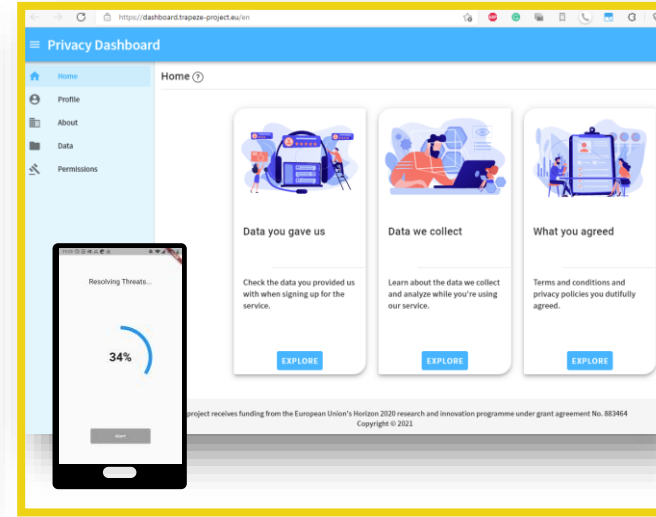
https://dashboard.trapeze-project.eu/en

Privacy Dashboard

Home
Profile
About
Data
Permissions

Home

Data you gave us

Check the data you provided us with when signing up for the service.

EXPLORE

Data we collect

Learn about the data we collect and analyze while you're using our service.

EXPLORE

What you agreed

Terms and conditions and privacy policies you dutifully agreed.

EXPLORE

project receives funding from the European Union's Horizon 2020 research and innovation programme under grant agreement No. 883464
Copyright © 2021

Resolving Threats...

34%

START